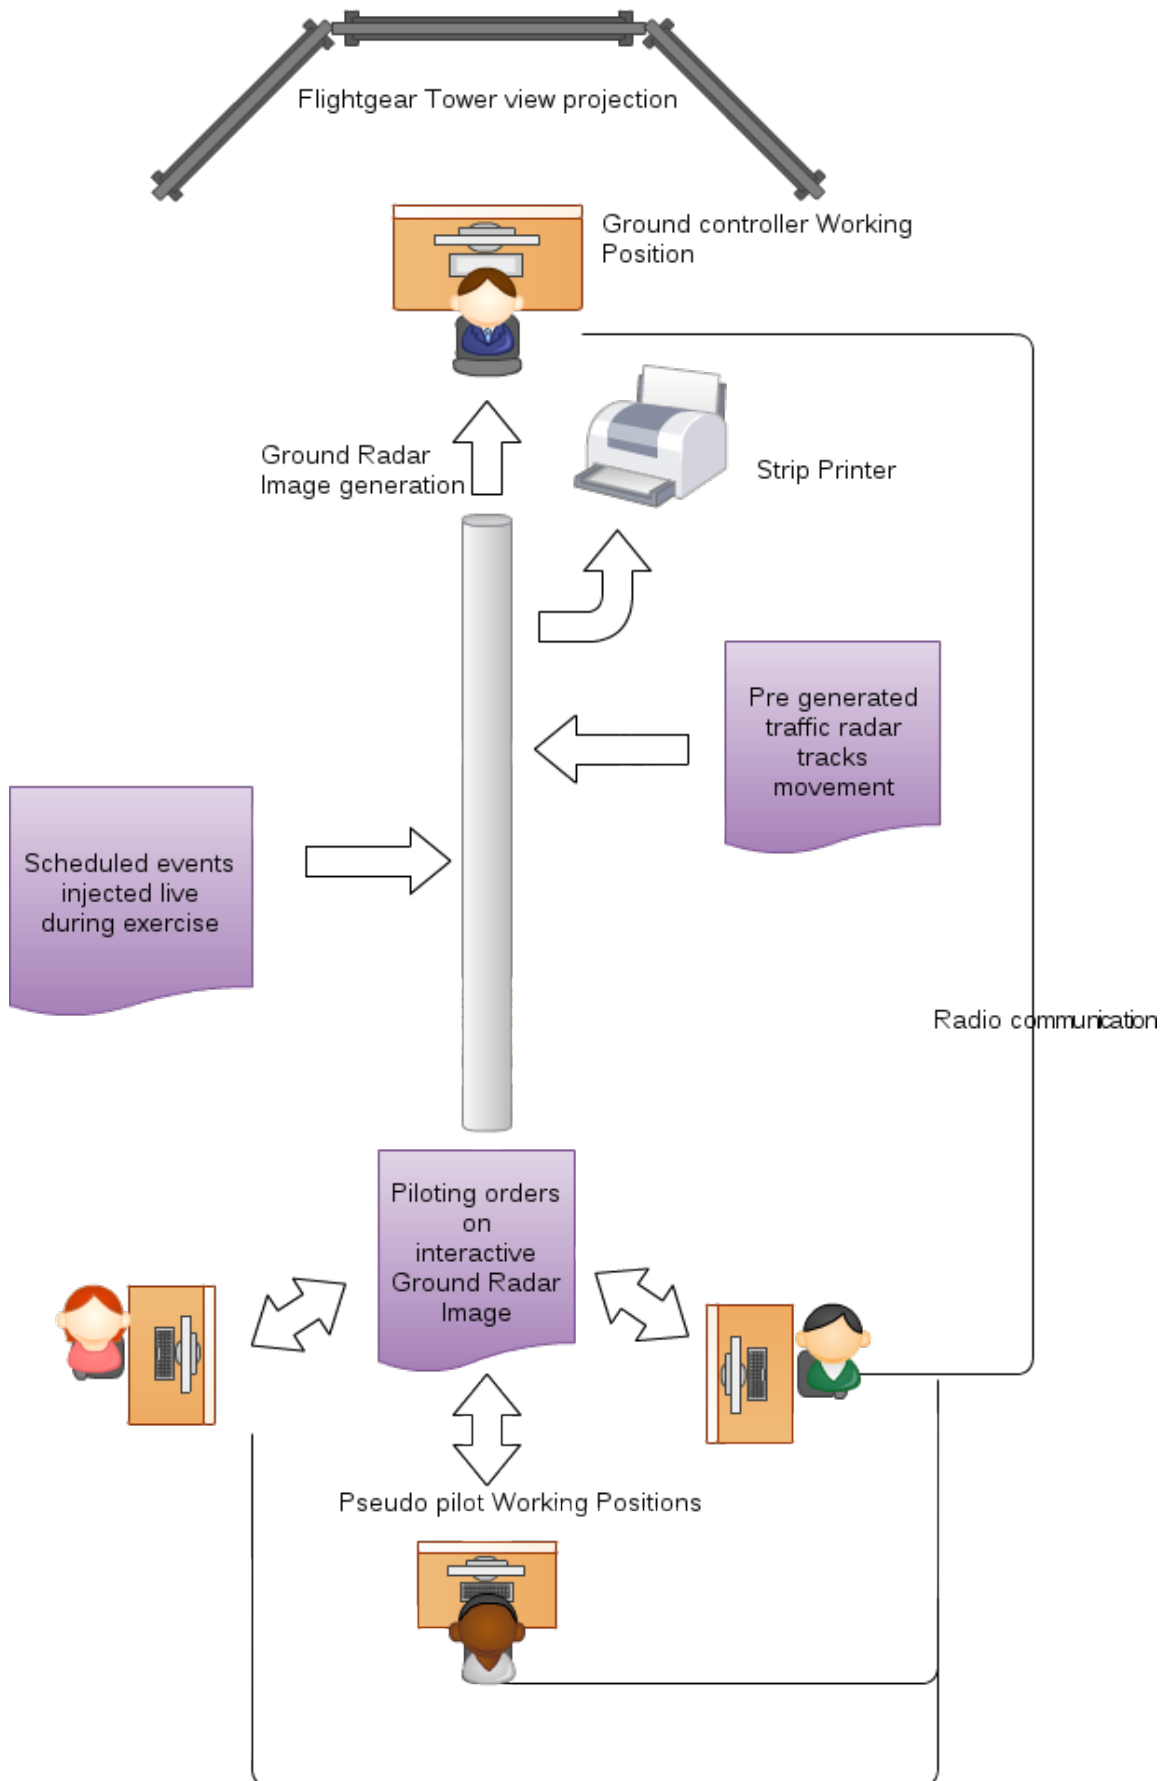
Flightgear Tower view projection

Ground controller Working Position

Strip Printer

Ground Radar Image generation

Pre generated traffic radar tracks movement

Scheduled events injected live during exercise

Radio communication

Piloting orders on interactive Ground Radar Image

Pseudo pilot Working Positions